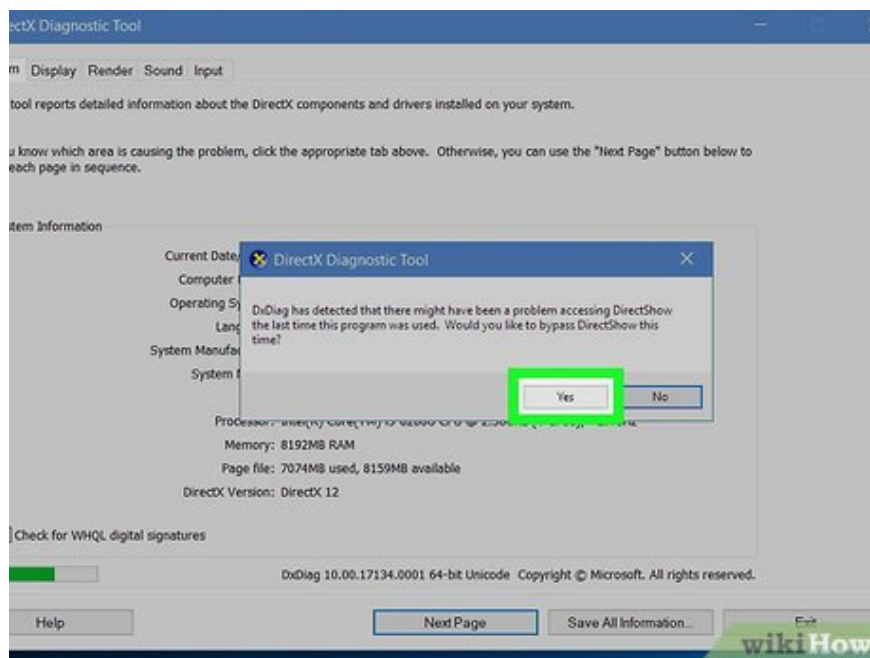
ectX Diagnostic Tool

m Display Render Sound Input

tool reports detailed information about the DirectX components and drivers installed on your system.

u know which area is causing the problem, click the appropriate tab above. Otherwise, you can use the "Next Page" button below to each page in sequence.

tem Information

Current Date

Computer

Operating Sy

Lang

System Manufa

System

DirectX Diagnostic Tool

DxDiag has detected that there might have been a problem accessing DirectShow the last time this program was used. Would you like to bypass DirectShow this time?

Yes

No

Processor: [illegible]

Memory: 8192MB RAM

Page file: 7074MB used, 8159MB available

DirectX Version: DirectX 12

Check for WHQL digital signatures

DxDiag 10.00.17134.0001 64-bit Unicode Copyright © Microsoft. All rights reserved.

Help

Next Page

Save All Information...

Exit

wikiHow